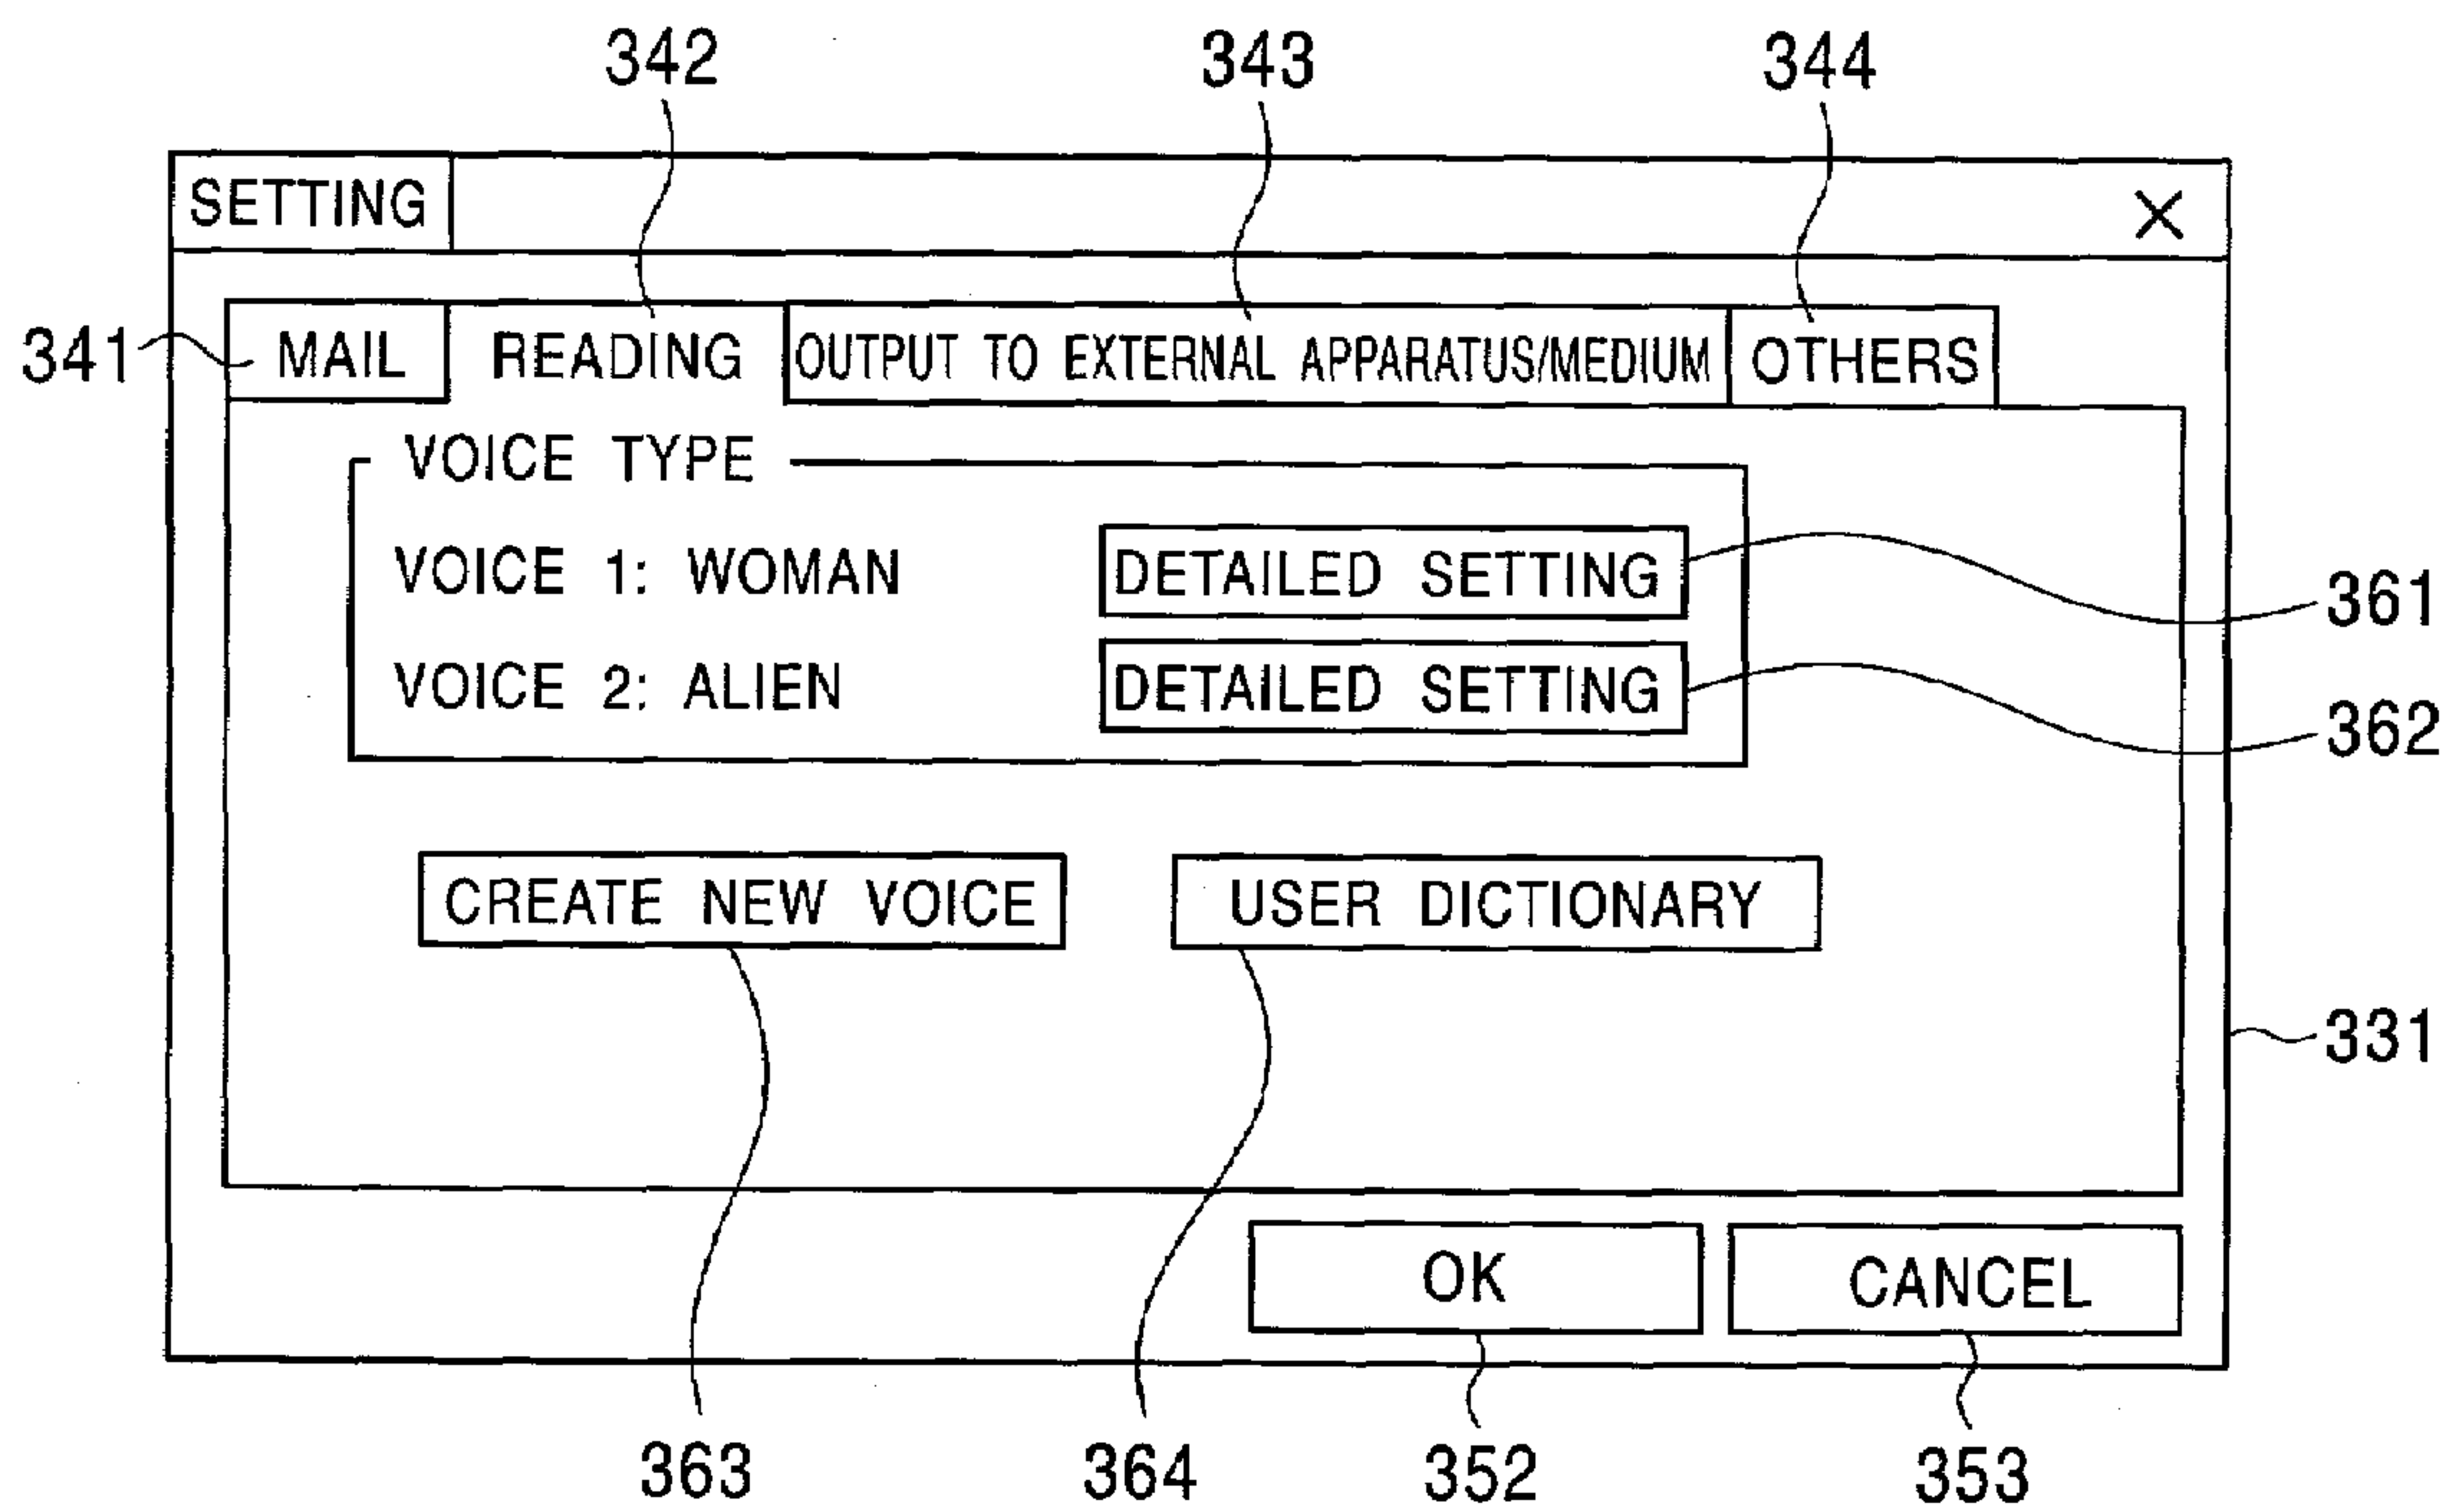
342 343 344

SETTING ×

341 MAIL READING OUTPUT TO EXTERNAL APPARATUS/MEDIUM OTHERS

VOICE TYPE

VOICE 1: WOMAN DETAILED SETTING 361

VOICE 2: ALIEN DETAILED SETTING 362

CREATE NEW VOICE USER DICTIONARY

331

OK CANCEL

363 364 352 353